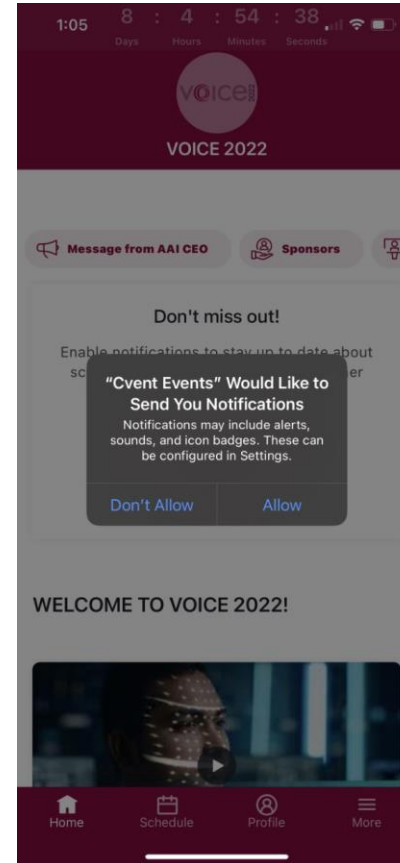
1:05

8 : 4 : 54 : 38
Days Hours Minutes Seconds

voice

VOICE 2022

Message from AAI CEO
Sponsors

Don't miss out!

Enable notifications to stay up to date about sc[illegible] er

"Cvent Events" Would Like to Send You Notifications
Notifications may include alerts, sounds, and icon badges. These can be configured in Settings.

Don't Allow
Allow

WELCOME TO VOICE 2022!

Home
Schedule
Profile
More